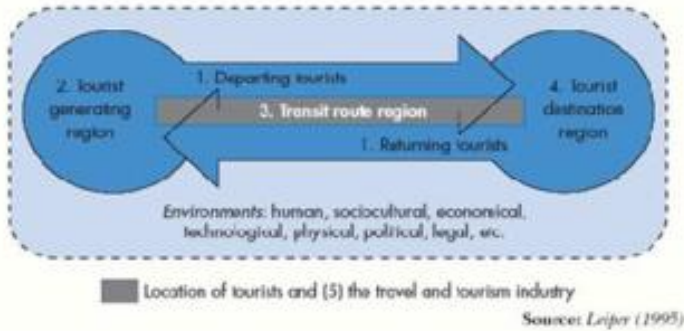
2. Tourist generating region

1. Departing tourists

3. Transit route region

1. Returning tourists

4. Tourist destination region

Environments: human, sociocultural, economical, technological, physical, political, legal, etc.

Location of tourists and (5) the travel and tourism industry

Source: Leiper (1995)